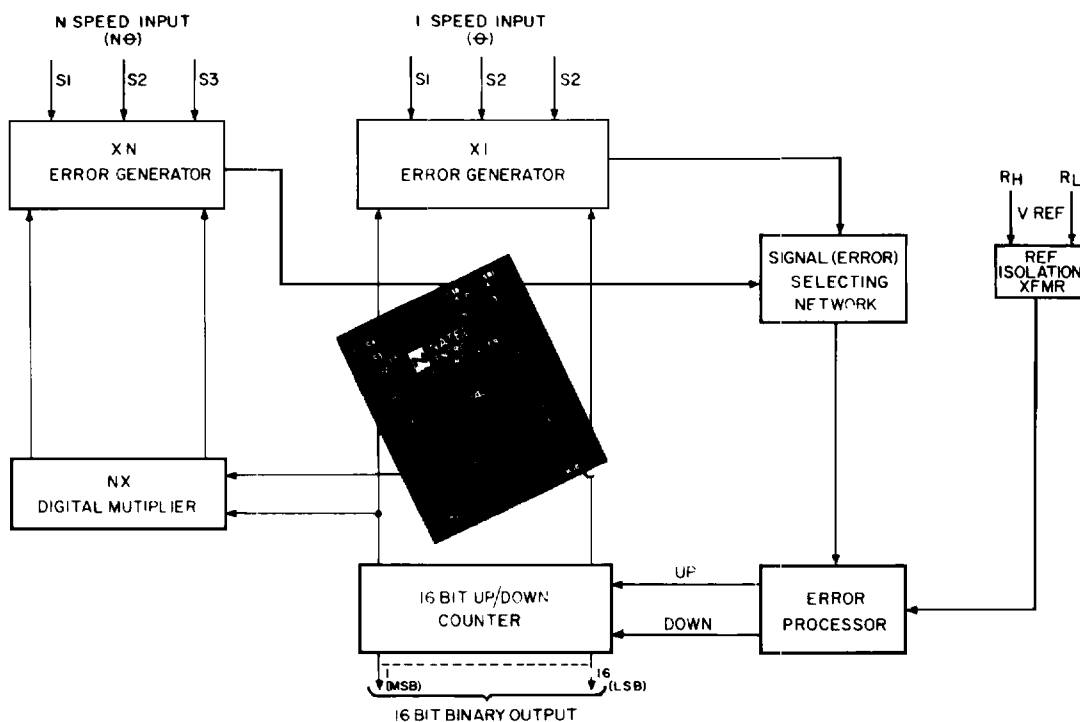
N SPEED INPUT
(N$\Theta$)

S1
S2
S3

XN
ERROR GENERATOR

1 SPEED INPUT
($\Theta$)

S1
S2
S2

X1
ERROR GENERATOR

$R_H$
$R_L$
V REF

REF
ISOLATION
XFMR

SIGNAL (ERROR)
SELECTING
NETWORK

NX
DIGITAL MUTIPLIER

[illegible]

UP
DOWN

16 BIT UP/DOWN
COUNTER

ERROR
PROCESSOR

1
(MSB)
16
(LSB)

16 BIT BINARY OUTPUT